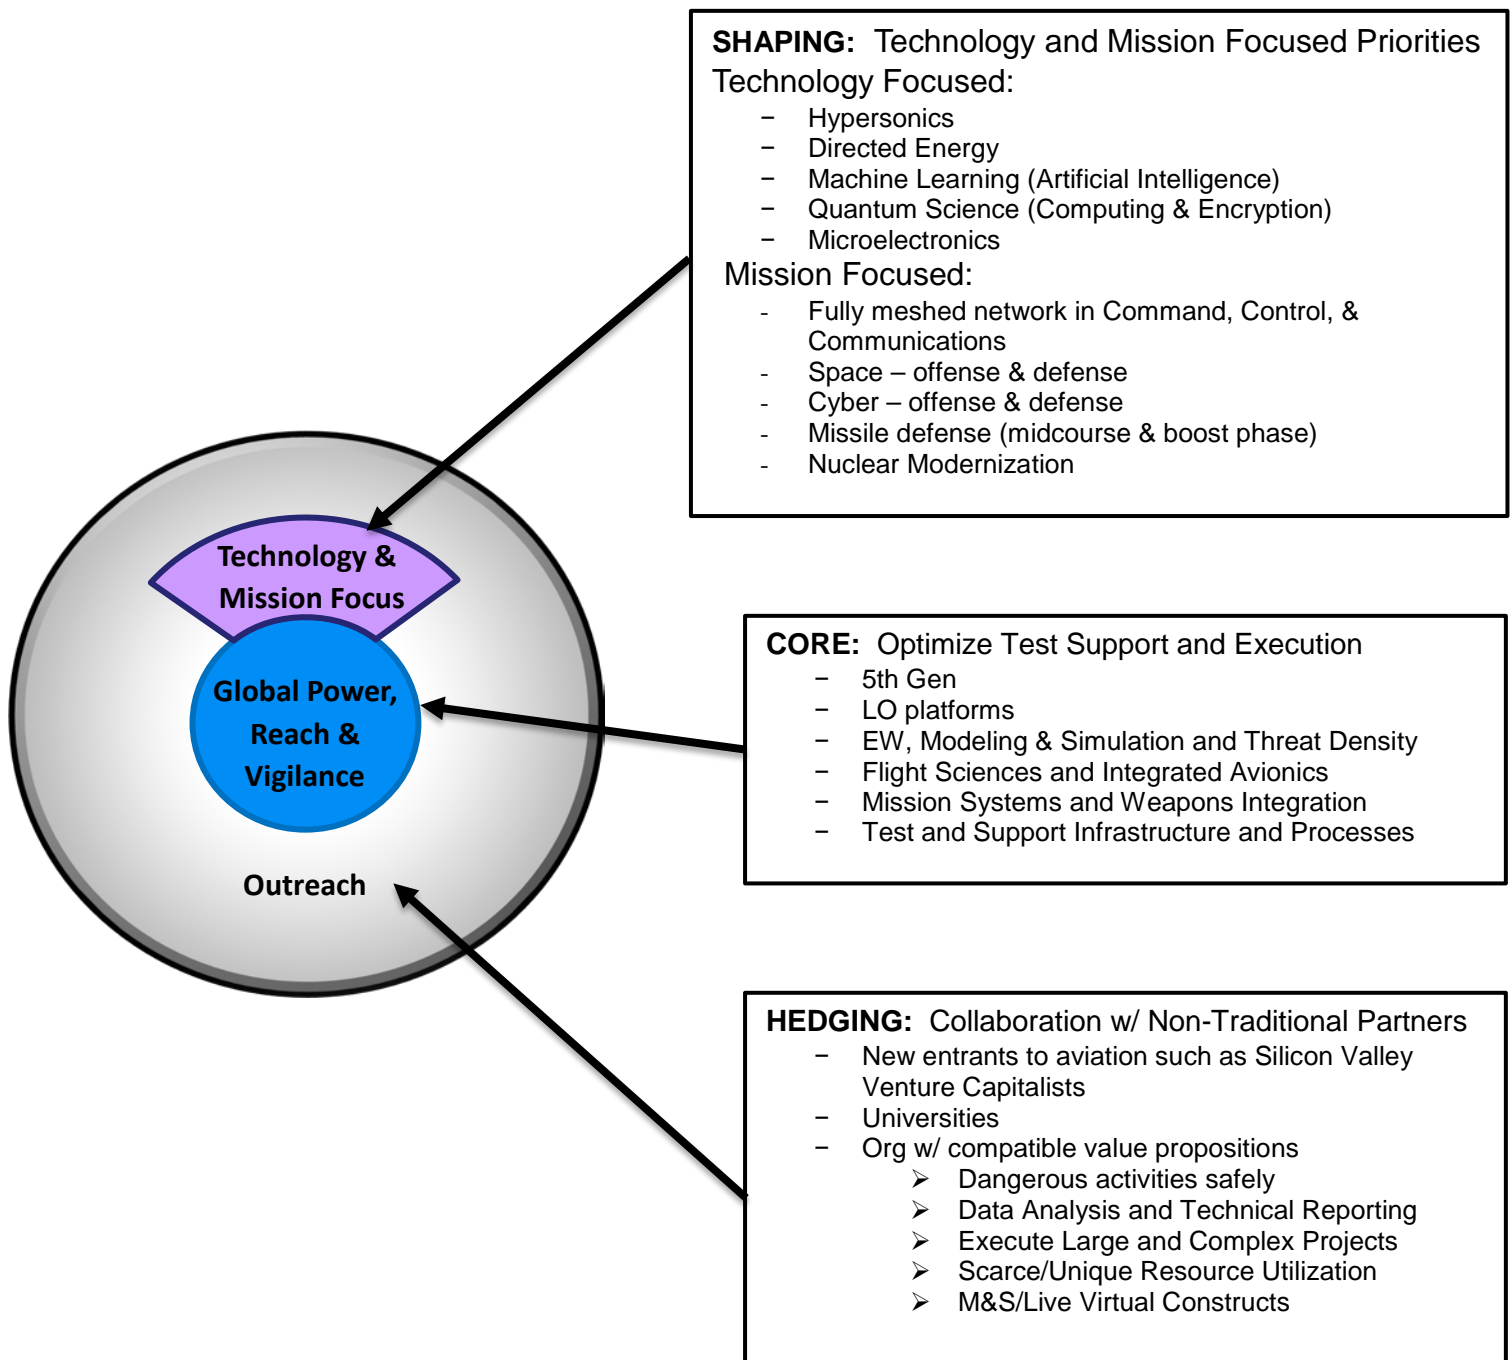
Technology & Mission Focus

Global Power, Reach & Vigilance

Outreach

**SHAPING:** Technology and Mission Focused Priorities
Technology Focused:
- Hypersonics
- Directed Energy
- Machine Learning (Artificial Intelligence)
- Quantum Science (Computing & Encryption)
- Microelectronics

Mission Focused:
- Fully meshed network in Command, Control, & Communications
- Space – offense & defense
- Cyber – offense & defense
- Missile defense (midcourse & boost phase)
- Nuclear Modernization

**CORE:** Optimize Test Support and Execution
- 5th Gen
- LO platforms
- EW, Modeling & Simulation and Threat Density
- Flight Sciences and Integrated Avionics
- Mission Systems and Weapons Integration
- Test and Support Infrastructure and Processes

**HEDGING:** Collaboration w/ Non-Traditional Partners
- New entrants to aviation such as Silicon Valley Venture Capitalists
- Universities
- Org w/ compatible value propositions
  ➢ Dangerous activities safely
  ➢ Data Analysis and Technical Reporting
  ➢ Execute Large and Complex Projects
  ➢ Scarce/Unique Resource Utilization
  ➢ M&S/Live Virtual Constructs